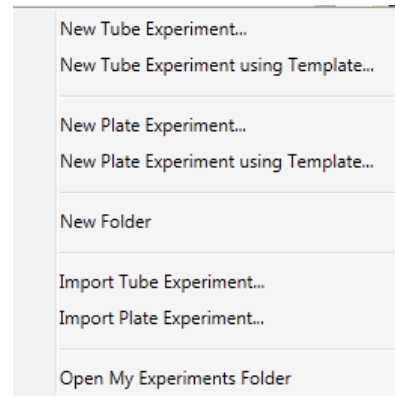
New Tube Experiment...
New Tube Experiment using Template...

New Plate Experiment...
New Plate Experiment using Template...

New Folder

Import Tube Experiment...
Import Plate Experiment...

Open My Experiments Folder